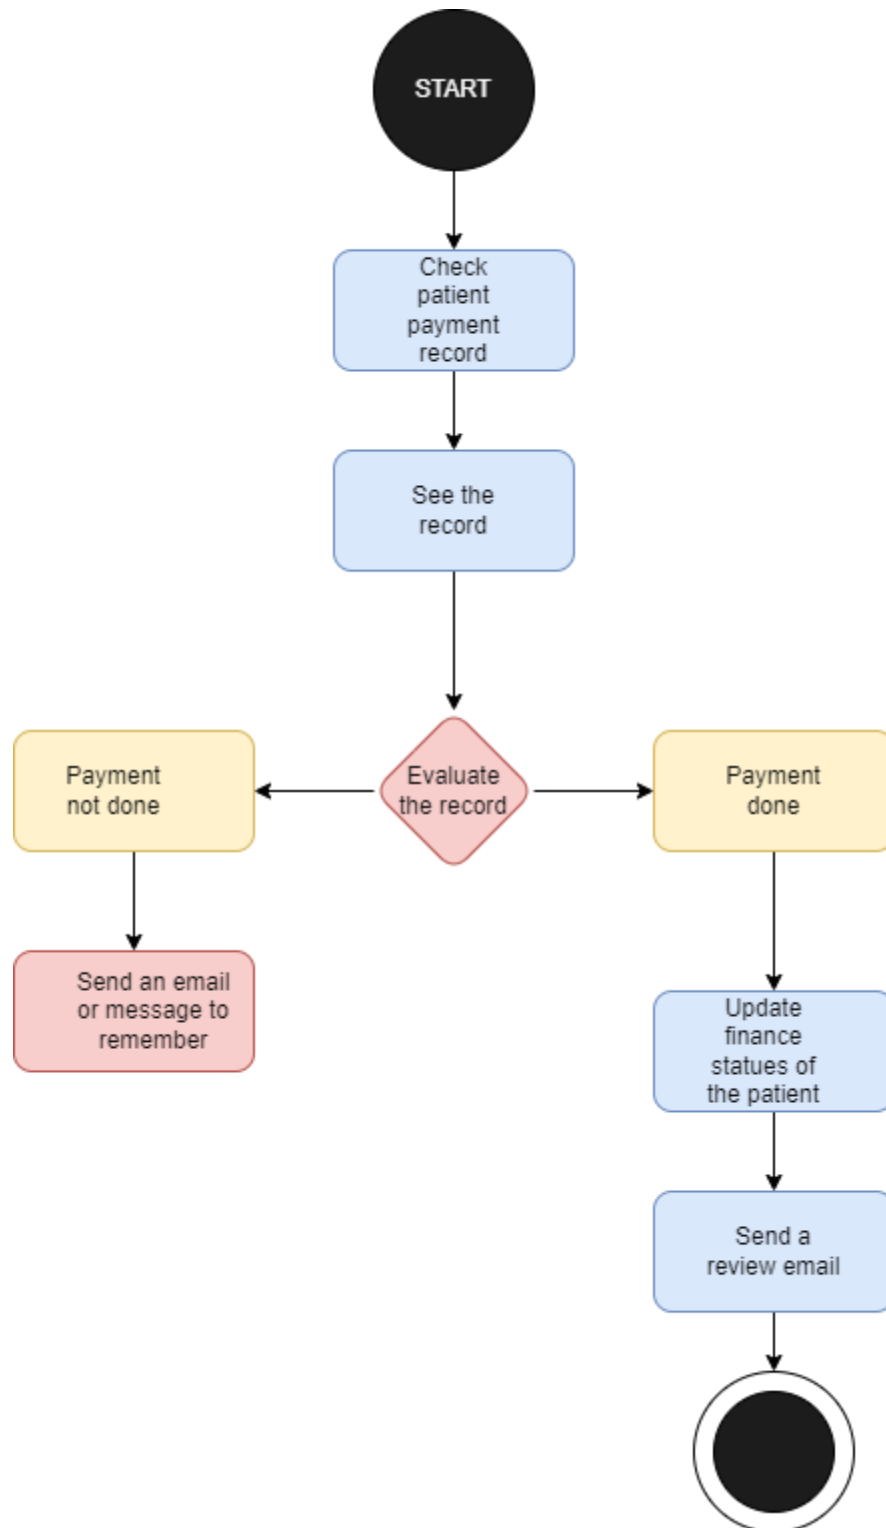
START

Check patient payment record

See the record

Payment not done

Evaluate the record

Payment done

Send an email or message to remember

Update finance statues of the patient

Send a review email